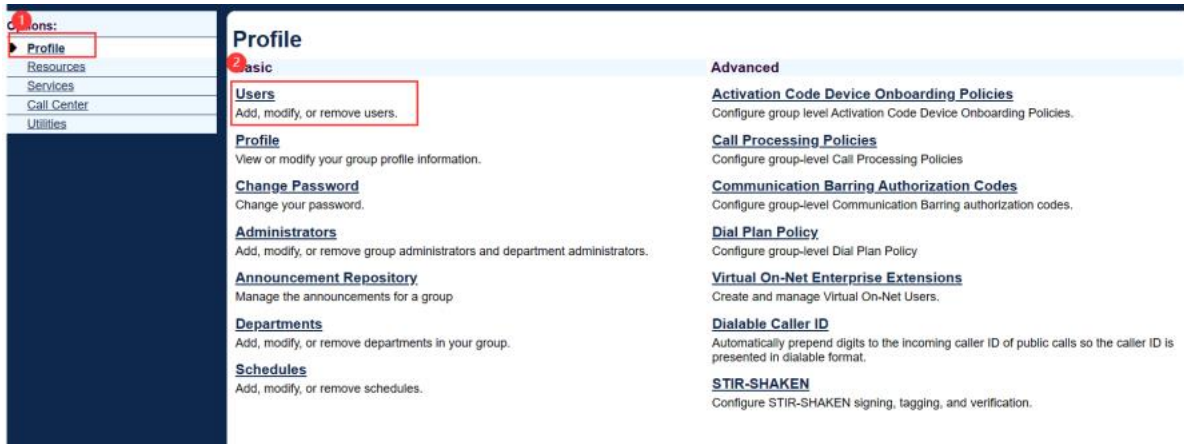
Options:
1
Profile
Resources
Services
Call Center
Utilities

Profile

2
Basic

Users
Add, modify, or remove users.

Profile
View or modify your group profile information.

Change Password
Change your password.

Administrators
Add, modify, or remove group administrators and department administrators.

Announcement Repository
Manage the announcements for a group

Departments
Add, modify, or remove departments in your group.

Schedules
Add, modify, or remove schedules.

Advanced

Activation Code Device Onboarding Policies
Configure group level Activation Code Device Onboarding Policies.

Call Processing Policies
Configure group-level Call Processing Policies

Communication Barring Authorization Codes
Configure group-level Communication Barring authorization codes.

Dial Plan Policy
Configure group-level Dial Plan Policy

Virtual On-Net Enterprise Extensions
Create and manage Virtual On-Net Users.

Dialable Caller ID
Automatically prepend digits to the incoming caller ID of public calls so the caller ID is presented in dialable format.

STIR-SHAKEN
Configure STIR-SHAKEN signing, tagging, and verification.